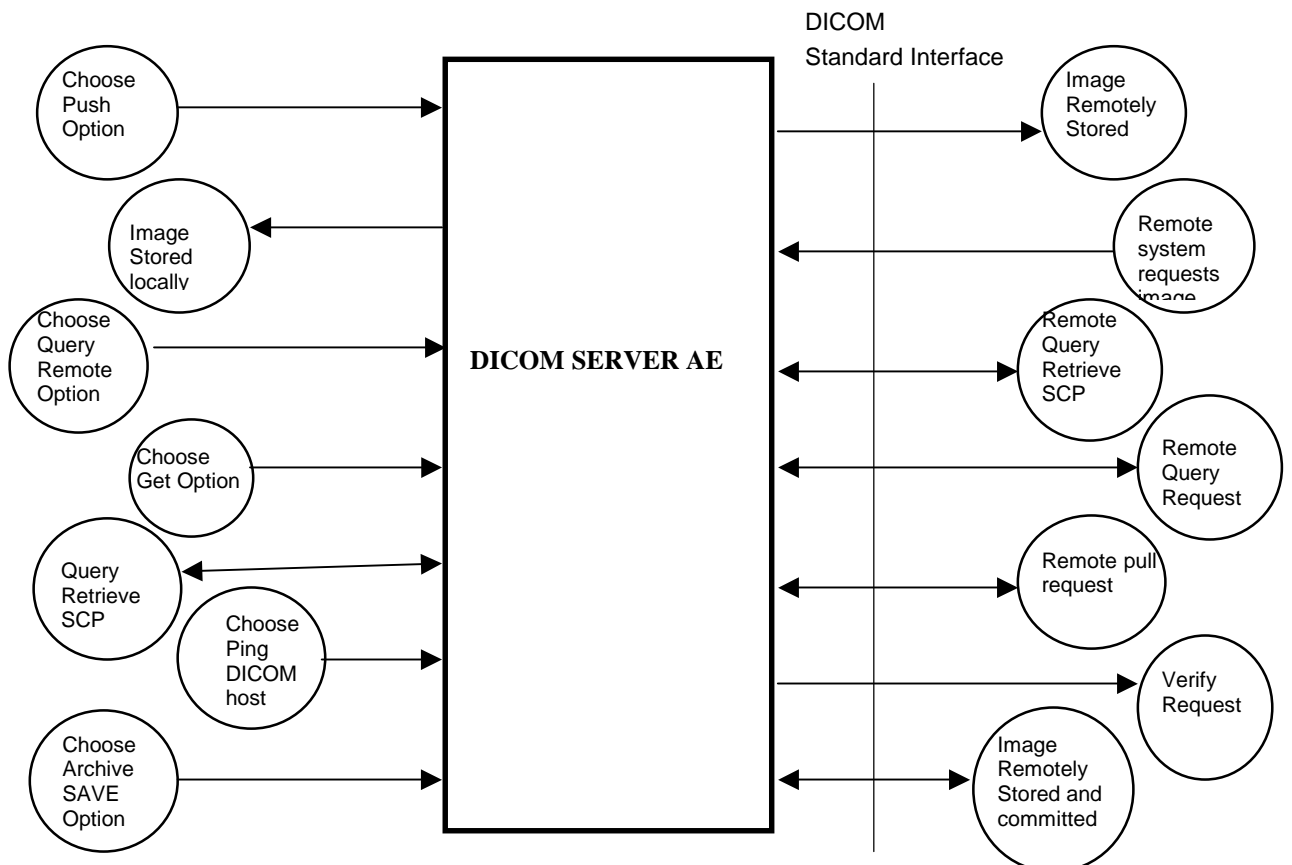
DICOM
Standard Interface

Choose Push Option

Image Stored locally

Choose Query Remote Option

Choose Get Option

Query Retrieve SCP

Choose Ping DICOM host

Choose Archive SAVE Option

DICOM SERVER AE

Image Remotely Stored

Remote system requests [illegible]

Remote Query Retrieve SCP

Remote Query Request

Remote pull request

Verify Request

Image Remotely Stored and committed